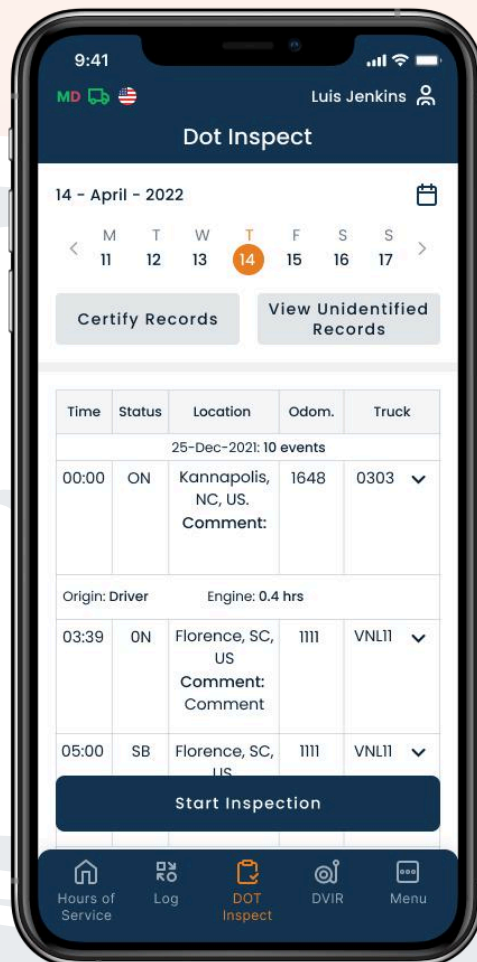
9:41

MD

Luis Jenkins

Dot Inspect

14 - April - 2022

M 11 T 12 W 13 T 14 F 15 S 16 S 17

Certify Records

View Unidentified Records

| Time | Status | Location | Odom. | Truck |
|---|---|---|---|---|
| 25-Dec-2021: 10 events | | | | |
| 00:00 | ON | Kannapolis, NC, US. Comment: | 1648 | 0303 |
| Origin: Driver Engine: 0.4 hrs | | | | |
| 03:39 | ON | Florence, SC, US Comment: Comment | 1111 | VNL11 |
| 05:00 | SB | Florence, SC, US | 1111 | VNL11 |

Start Inspection

Hours of Service

Log

DOT Inspect

DVIR

Menu